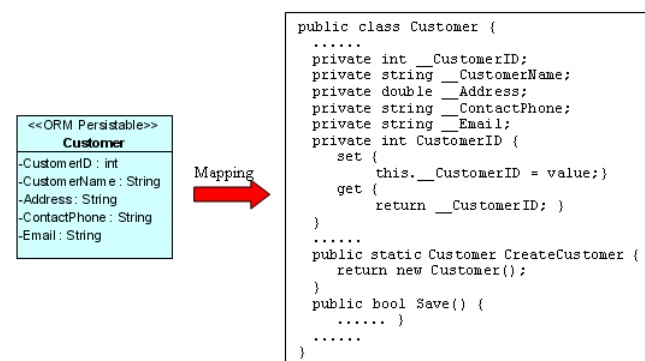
<<ORM Persistable>>
Customer
-CustomerID : int
-CustomerName : String
-Address : String
-ContactPhone : String
-Email : String

Mapping

public class Customer {
......
private int __CustomerID;
private string __CustomerName;
private double __Address;
private string __ContactPhone;
private string __Email;
private int CustomerID {
set {
this.__CustomerID = value;}
get {
return __CustomerID; }
}
......
public static Customer CreateCustomer {
return new Customer();
}
public bool Save() {
...... }
......
}